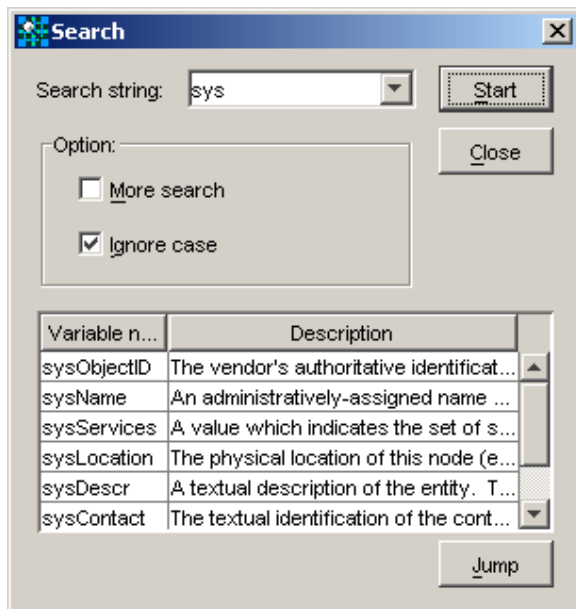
Search

Search string: sys

Start

Close

Option:

More search

Ignore case

| Variable n... | Description |
|---|---|
| sysObjectID | The vendor's authoritative identificat... |
| sysName | An administratively-assigned name ... |
| sysServices | A value which indicates the set of s... |
| sysLocation | The physical location of this node (e... |
| sysDescr | A textual description of the entity. T... |
| sysContact | The textual identification of the cont... |

Jump